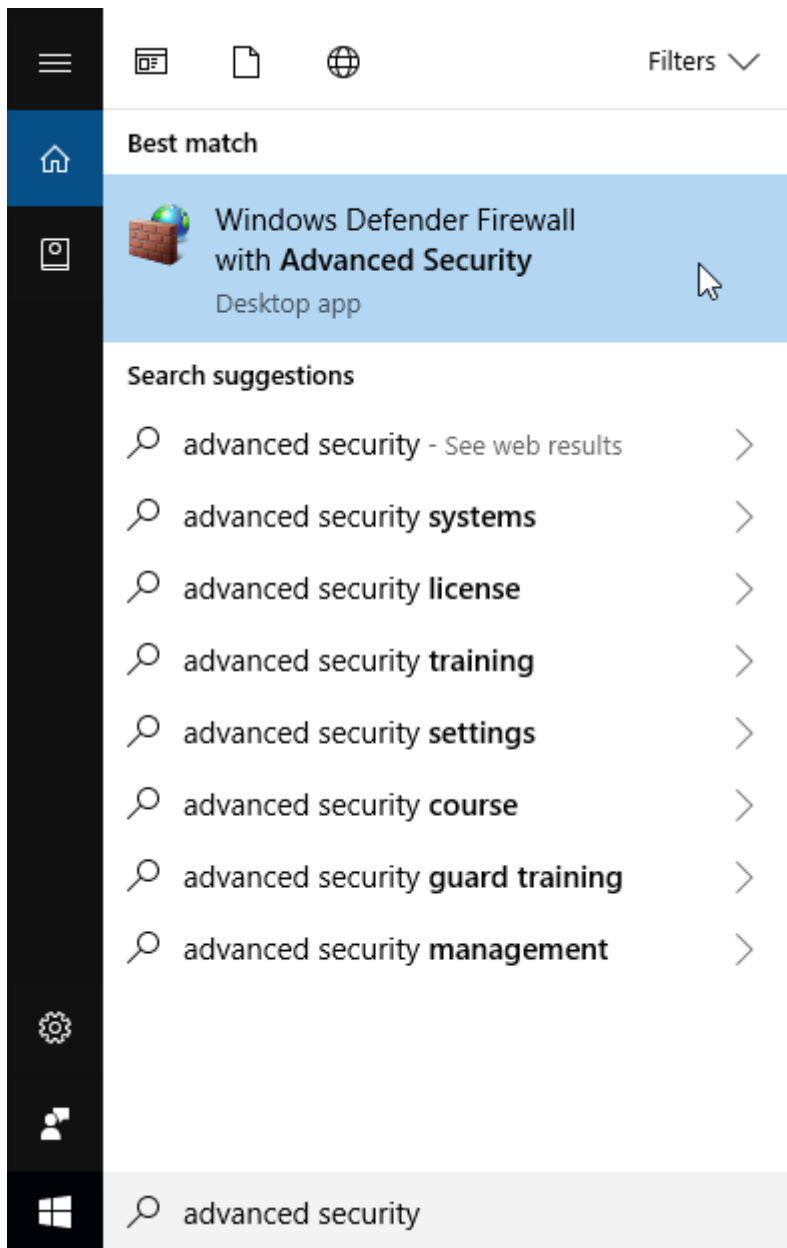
Filters

Best match

Windows Defender Firewall with Advanced Security
Desktop app

Search suggestions

advanced security - See web results

advanced security systems

advanced security license

advanced security training

advanced security settings

advanced security course

advanced security guard training

advanced security management

advanced security